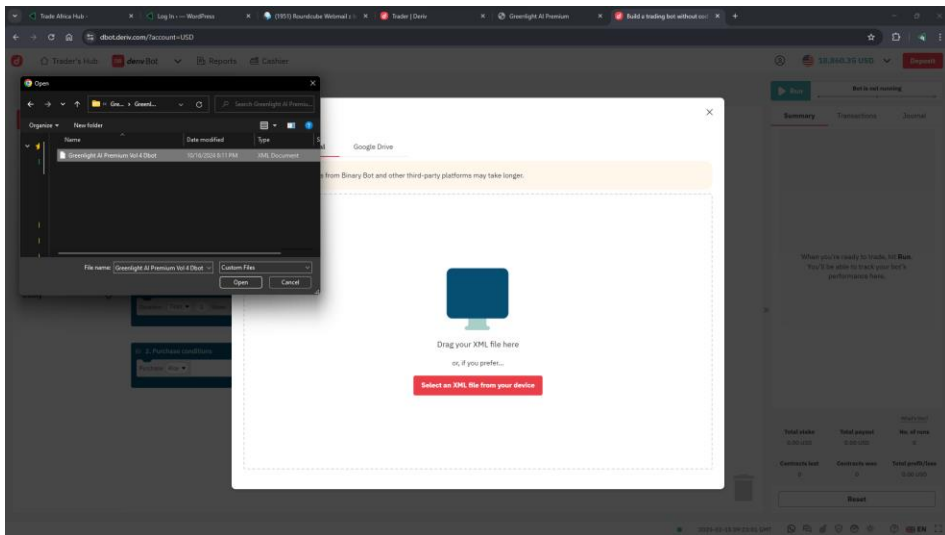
Trade Africa Hub ×
Log In ‹ — WordPress ×
(1951) Roundcube Webmail :: ×
Trader | Deriv ×
Greenlight AI Premium ×
Build a trading bot without cod ×
+

dbot.deriv.com/?account=USD

Trader's Hub
deriv Bot
Reports
Cashier

$10,840.35 USD
Deposit

Run
Bot is not running

Summary
Transactions
Journal

Open
Gre... › Greenl...
Search Greenlight AI Premiu...
Organize ▾
New folder
Name
Date modified
Type
Greenlight AI Premium Vol 4 Dbot
10/16/2024 8:11 PM
XML Document
File name: Greenlight AI Premium Vol 4 Dbot
Custom Files
Open
Cancel

Google Drive
from Binary Bot and other third-party platforms may take longer.

Drag your XML file here
or, if you prefer...
Select an XML file from your device

2. Purchase conditions
Purchase Rise

When you're ready to trade, hit Run. You'll be able to track your bot's performance here.

Total stake
0.00 USD
Total payout
0.00 USD
No. of runs
0
Contracts lost
0
Contracts won
0
Total profit/loss
0.00 USD

Reset

EN